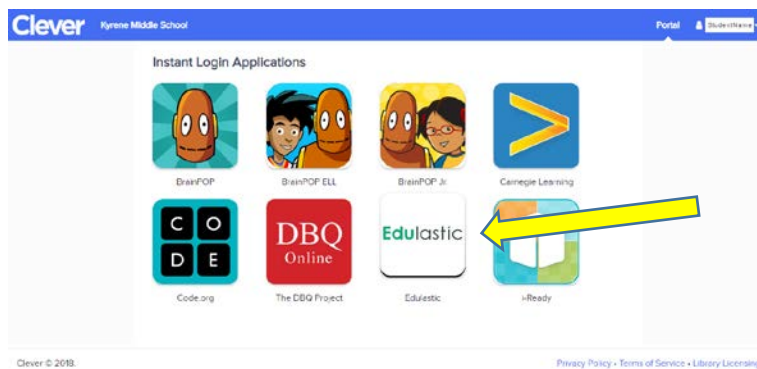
Clever Kyrene Middle School

Portal StudentName

Instant Login Applications

BrainPOP

BrainPOP ELL

BrainPOP Jr.

Carnegie Learning

C O D E

Code.org

DBQ Online

The DBQ Project

Edulastic

Edulastic

i-Ready

Clever © 2018.

Privacy Policy • Terms of Service • Library Licensing